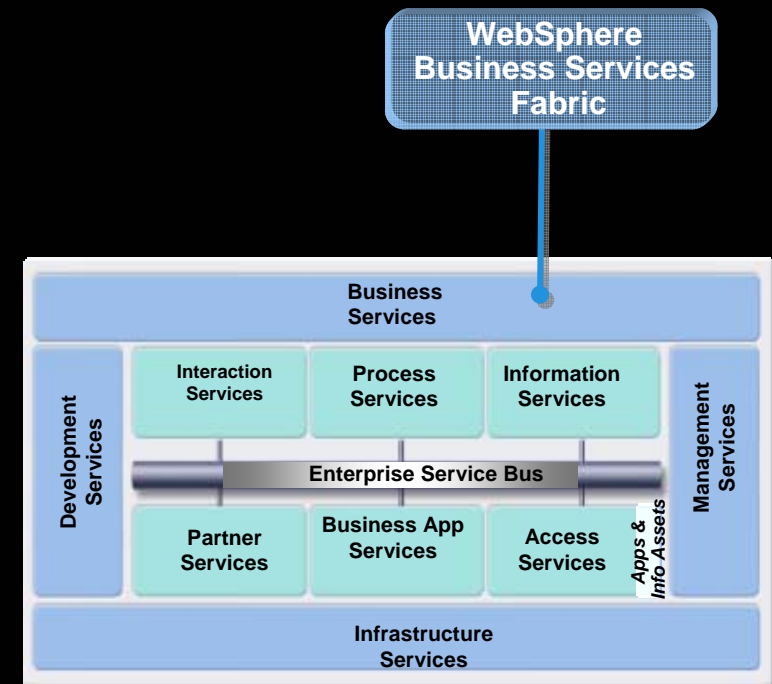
WebSphere Business Services Fabric

Business Services

Development Services

Interaction Services

Process Services

Information Services

Management Services

Enterprise Service Bus

Partner Services

Business App Services

Access Services

Apps & Info Assets

Infrastructure Services